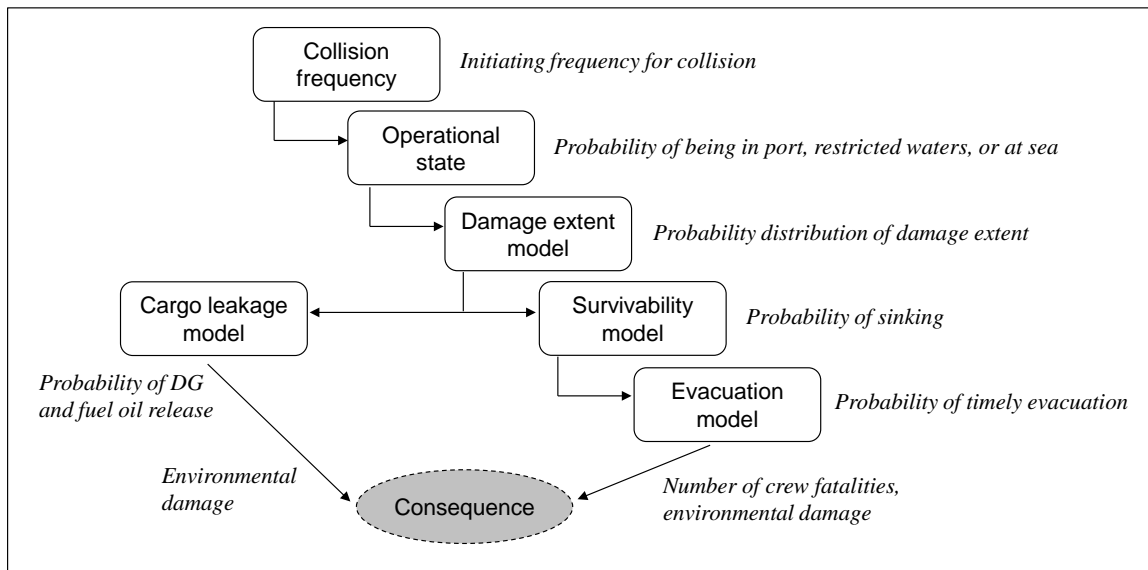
Collision frequency

Initiating frequency for collision

Operational state

Probability of being in port, restricted waters, or at sea

Damage extent model

Probability distribution of damage extent

Cargo leakage model

Survivability model

Probability of sinking

Probability of DG and fuel oil release

Evacuation model

Probability of timely evacuation

Environmental damage

Consequence

Number of crew fatalities, environmental damage